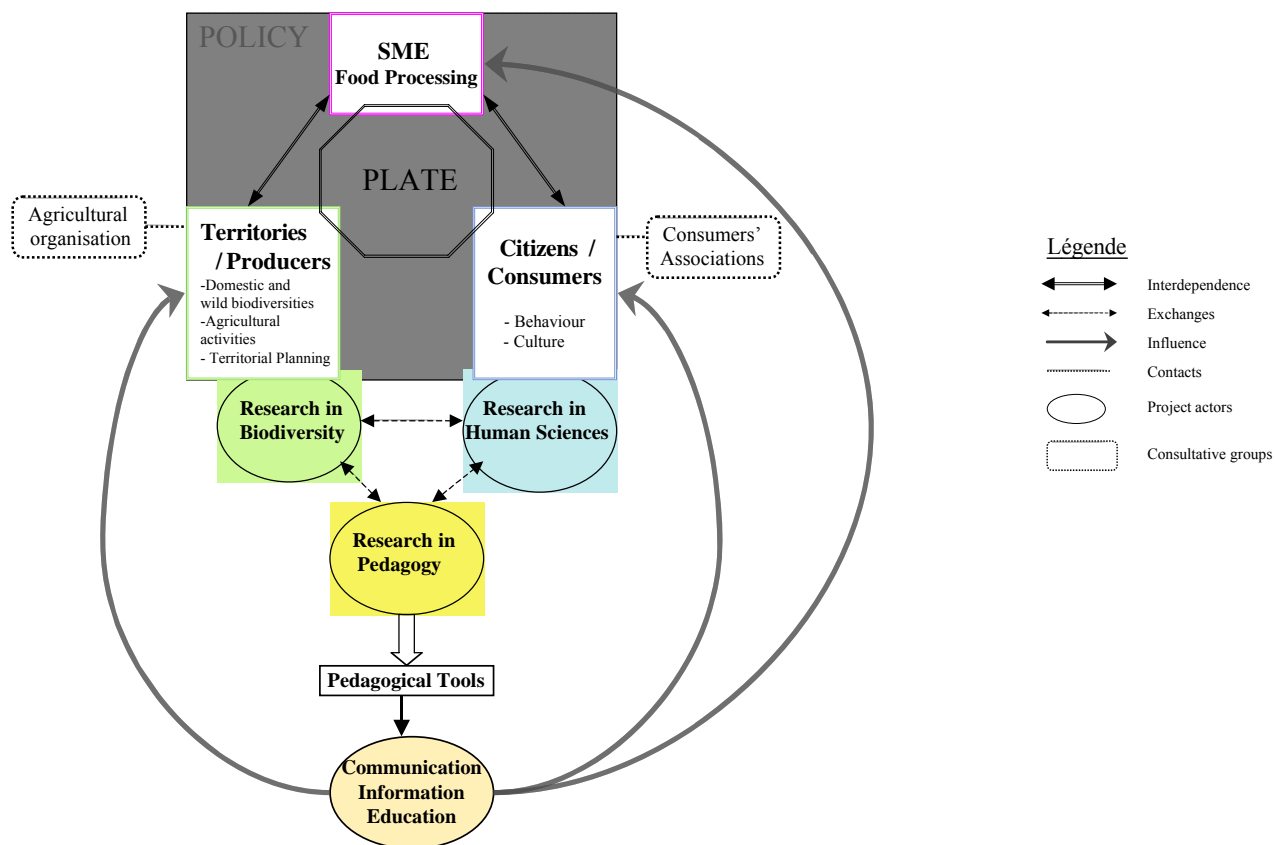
POLICY

SME
Food Processing

PLATE

Agricultural organisation

Territories / Producers
-Domestic and wild biodiversities
-Agricultural activities
- Territorial Planning

Citizens / Consumers
- Behaviour
- Culture

Consumers' Associations

Research in Biodiversity

Research in Human Sciences

Research in Pedagogy

Pedagogical Tools

Communication Information Education

Légende
Interdependence
Exchanges
Influence
Contacts
Project actors
Consultative groups